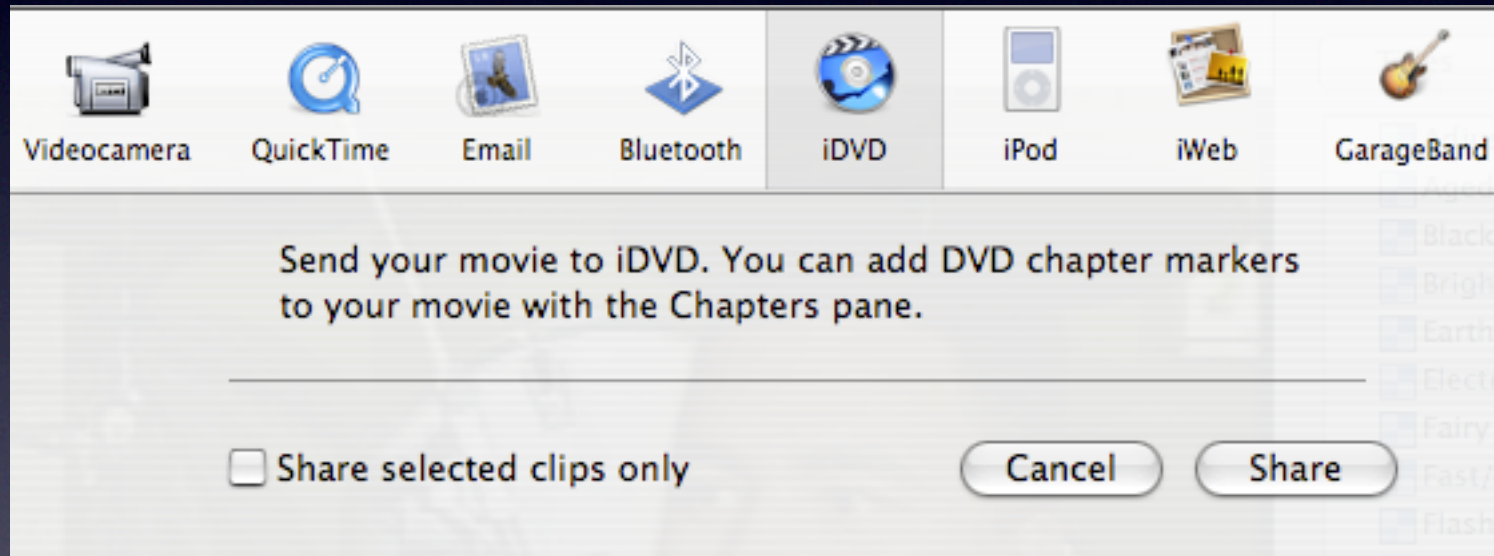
Videocamera QuickTime Email Bluetooth iDVD iPod iWeb GarageBand

Send your movie to iDVD. You can add DVD chapter markers to your movie with the Chapters pane.

Share selected clips only

Cancel Share